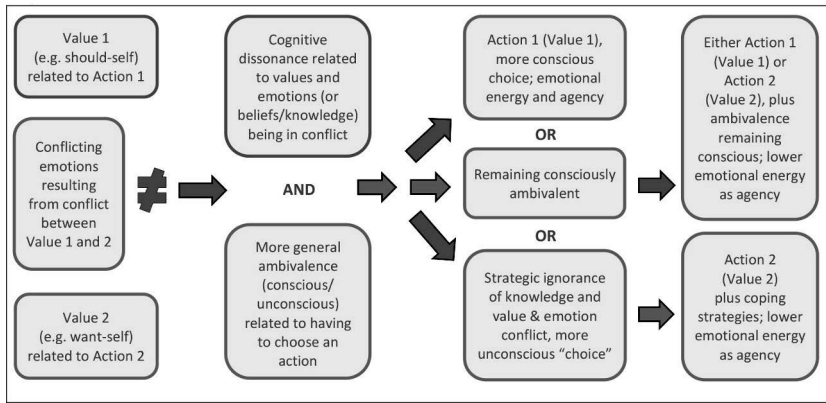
Value 1 (e.g. should-self) related to Action 1

Conflicting emotions resulting from conflict between Value 1 and 2

Value 2 (e.g. want-self) related to Action 2

≠

Cognitive dissonance related to values and emotions (or beliefs/knowledge) being in conflict

AND

More general ambivalence (conscious/ unconscious) related to having to choose an action

Action 1 (Value 1), more conscious choice; emotional energy and agency

OR

Remaining consciously ambivalent

OR

Strategic ignorance of knowledge and value & emotion conflict, more unconscious "choice"

Either Action 1 (Value 1) or Action 2 (Value 2), plus ambivalence remaining conscious; lower emotional energy as agency

Action 2 (Value 2) plus coping strategies; lower emotional energy as agency